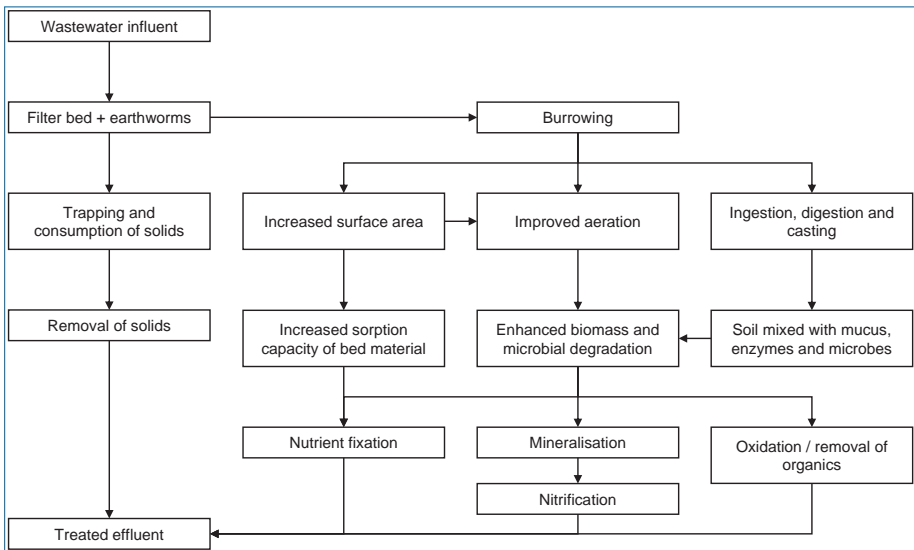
Wastewater influent

Filter bed + earthworms

Burrowing

Trapping and consumption of solids

Increased surface area

Improved aeration

Ingestion, digestion and casting

Removal of solids

Increased sorption capacity of bed material

Enhanced biomass and microbial degradation

Soil mixed with mucus, enzymes and microbes

Nutrient fixation

Mineralisation

Oxidation / removal of organics

Nitrification

Treated effluent